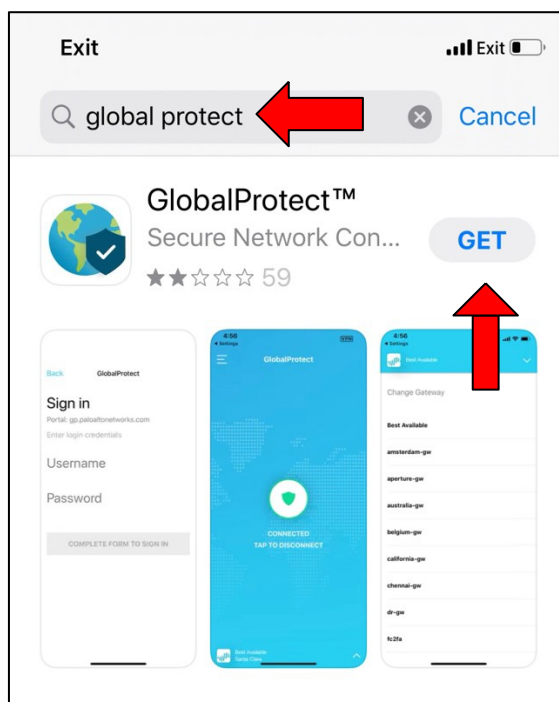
Exit
Exit
global protect
Cancel
GlobalProtect™
Secure Network Con...
GET
59

Back
GlobalProtect
Sign in
Portal: gp.paloaltonetworks.com
Enter login credentials
Username
Password
COMPLETE FORM TO SIGN IN

4:56
◂ Settings
VPN
GlobalProtect
CONNECTED
TAP TO DISCONNECT
Best Available
Santa Clara

4:56
◂ Settings
Best Available
Change Gateway
Best Available
amsterdam-gw
aperture-gw
australia-gw
belgium-gw
california-gw
chennai-gw
dr-gw
fc2fa